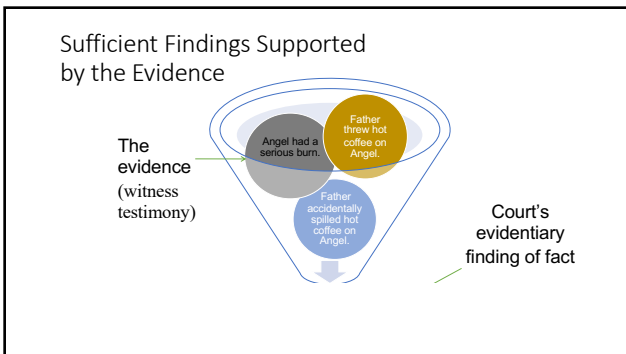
Sufficient Findings Supported by the Evidence

The evidence (witness testimony)

Angel had a serious burn.

Father threw hot coffee on Angel.

Father accidentally spilled hot coffee on Angel.

Court's evidentiary finding of fact